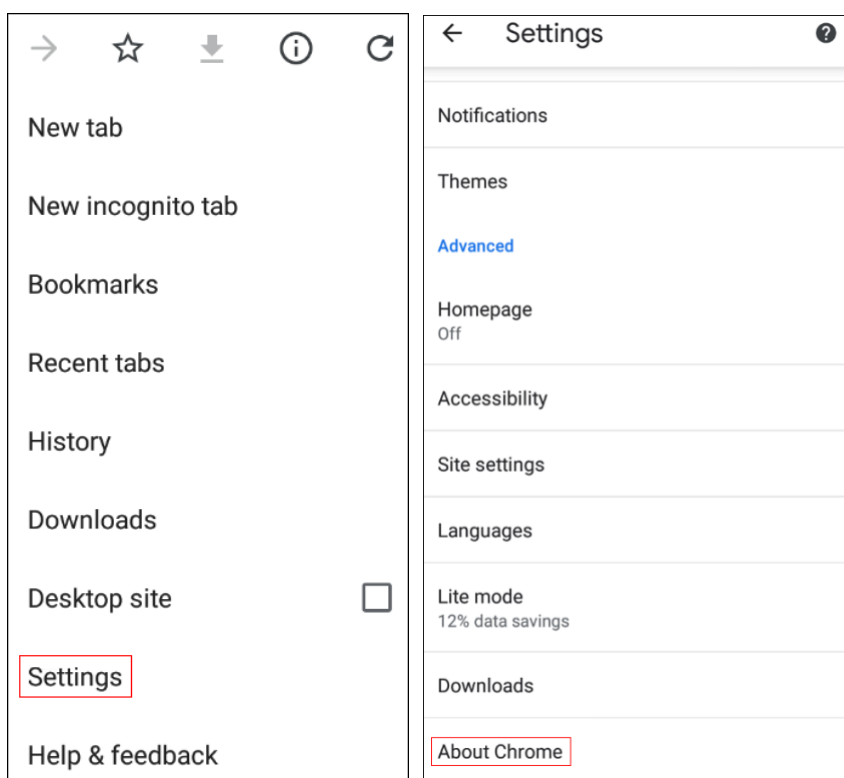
New tab

New incognito tab

Bookmarks

Recent tabs

History

Downloads

Desktop site

Settings

Help & feedback

Settings

Notifications

Themes

Advanced

Homepage
Off

Accessibility

Site settings

Languages

Lite mode
12% data savings

Downloads

About Chrome